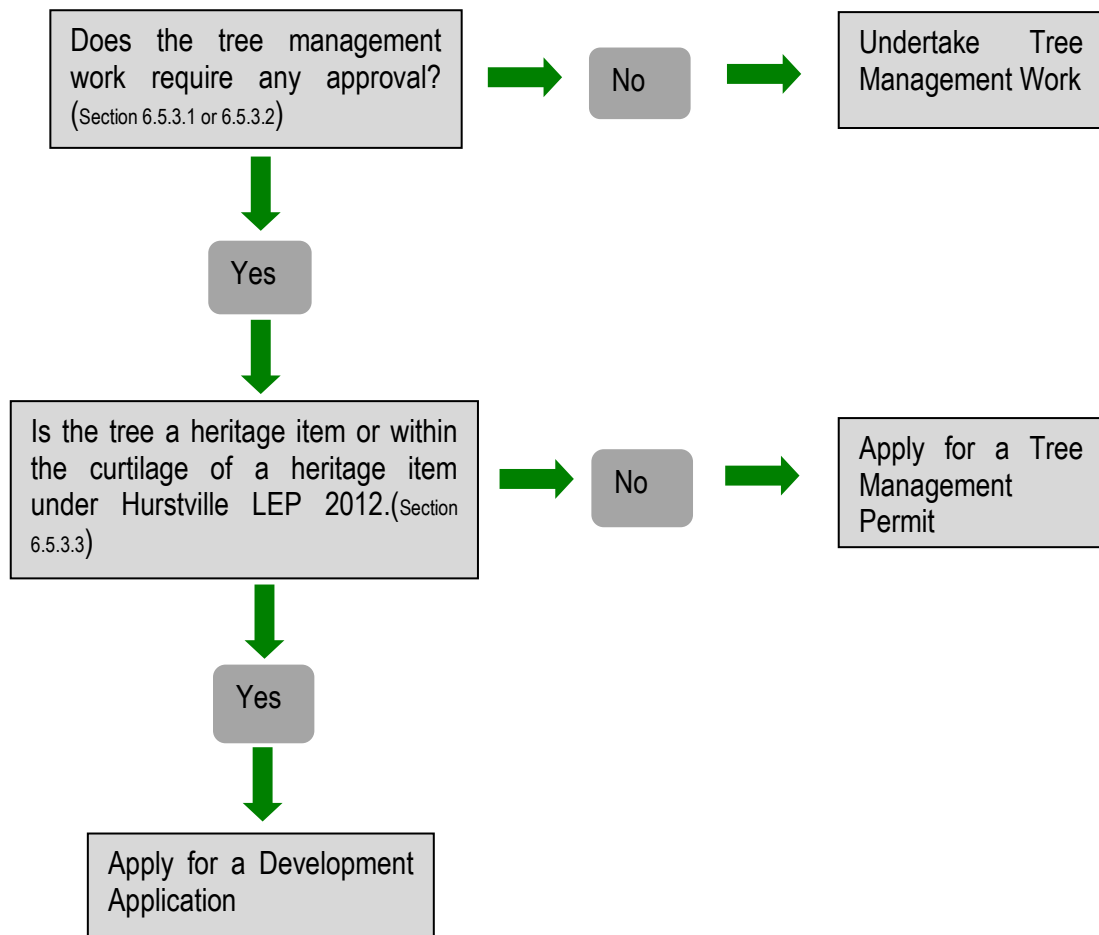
Does the tree management work require any approval? (Section 6.5.3.1 or 6.5.3.2)

No

Undertake Tree Management Work

Yes

Is the tree a heritage item or within the curtilage of a heritage item under Hurstville LEP 2012.(Section 6.5.3.3)

No

Apply for a Tree Management Permit

Yes

Apply for a Development Application